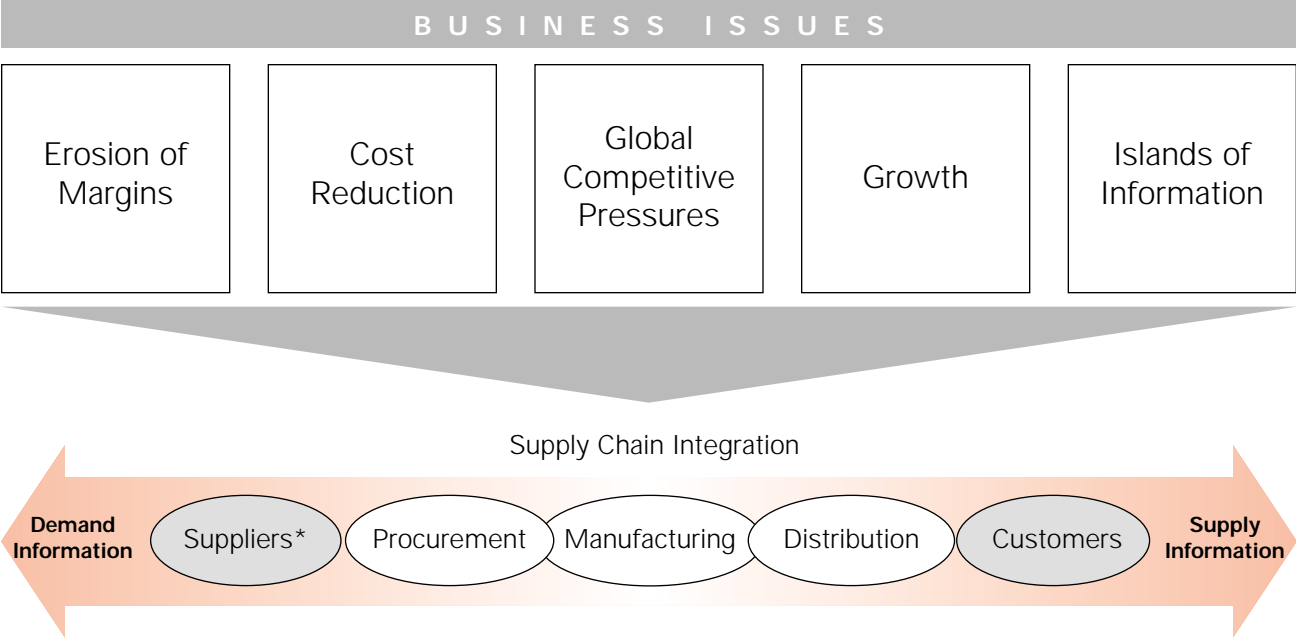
BUSINESS ISSUES

Erosion of Margins

Cost Reduction

Global Competitive Pressures

Growth

Islands of Information

Supply Chain Integration

Demand Information

Suppliers*

Procurement

Manufacturing

Distribution

Customers

Supply Information